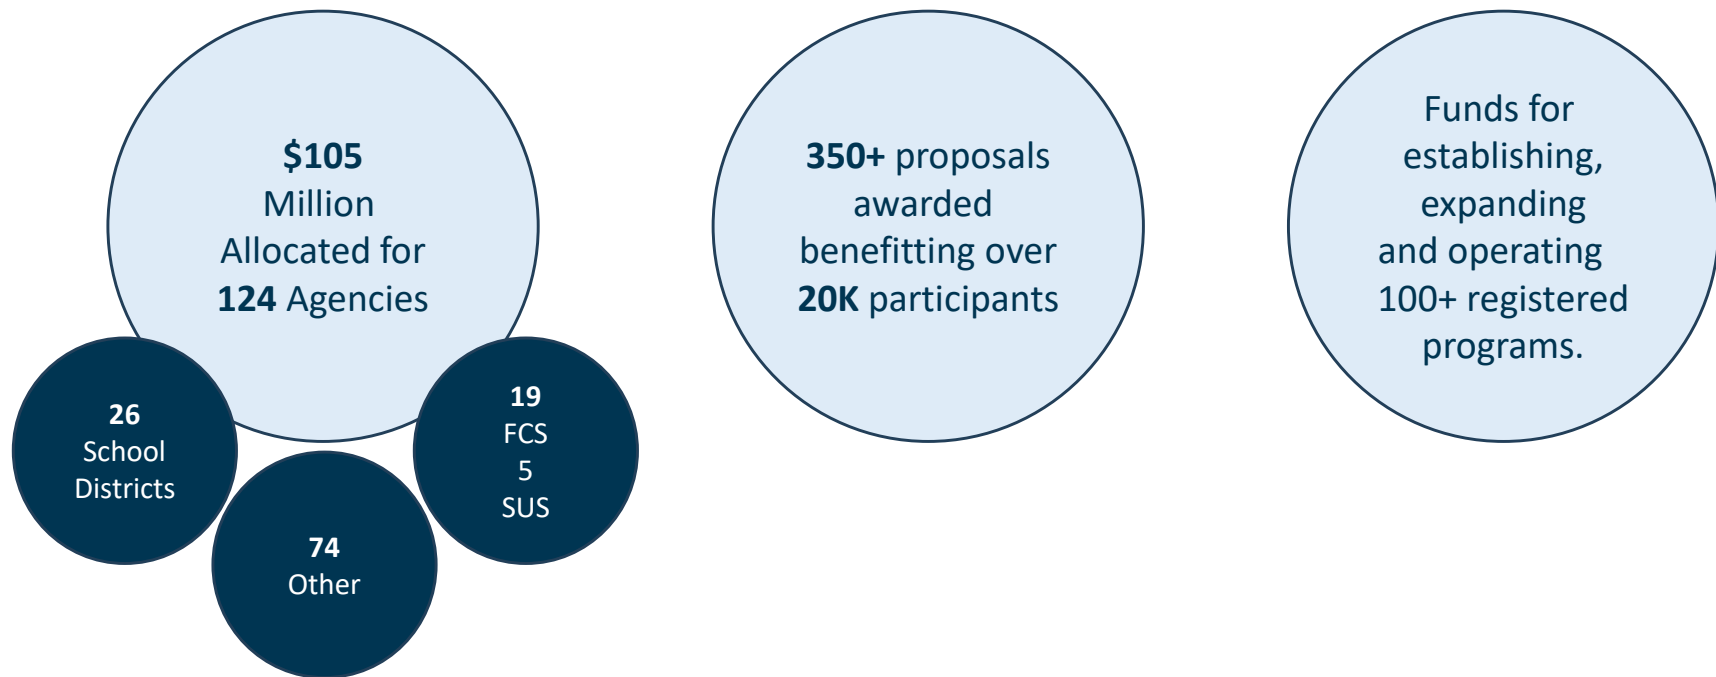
$105 Million Allocated for 124 Agencies

26 School Districts

74 Other

19 FCS 5 SUS

350+ proposals awarded benefitting over 20K participants

Funds for establishing, expanding and operating 100+ registered programs.